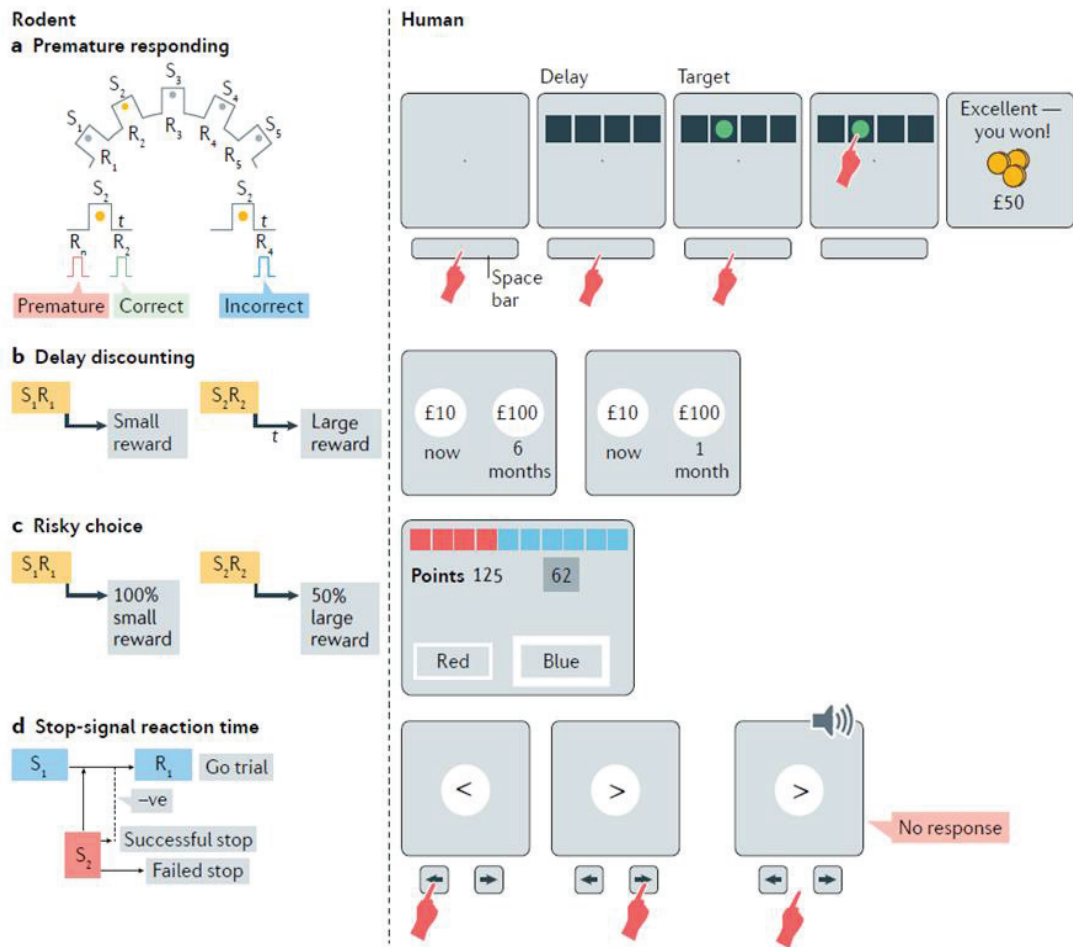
Rodent

**a Premature responding**

$S_1$ $S_2$ $S_3$ $S_4$ $S_5$
$R_1$ $R_2$ $R_3$ $R_4$ $R_5$

$S_2$ $t$ $R_n$ $R_2$

$S_2$ $t$ $R_4$

Premature Correct Incorrect

**b Delay discounting**

$S_1R_1$ Small reward

$S_2R_2$ $t$ Large reward

**c Risky choice**

$S_1R_1$ 100% small reward

$S_2R_2$ 50% large reward

**d Stop-signal reaction time**

$S_1$ $R_1$ Go trial

–ve

$S_2$ Successful stop

Failed stop

Human

Delay Target

Excellent — you won!

£50

Space bar

£10 now £100 6 months

£10 now £100 1 month

**Points** 125 62

Red Blue

< > >

No response